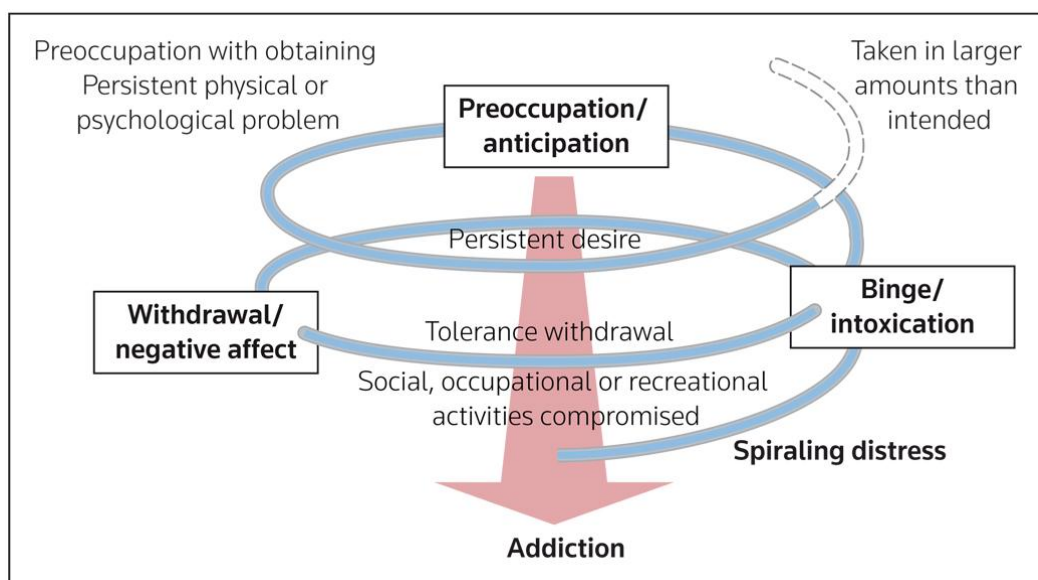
Preoccupation with obtaining
Persistent physical or psychological problem

Taken in larger amounts than intended

Preoccupation/ anticipation

Persistent desire

Withdrawal/ negative affect

Binge/ intoxication

Tolerance withdrawal

Social, occupational or recreational activities compromised

Spiraling distress

Addiction